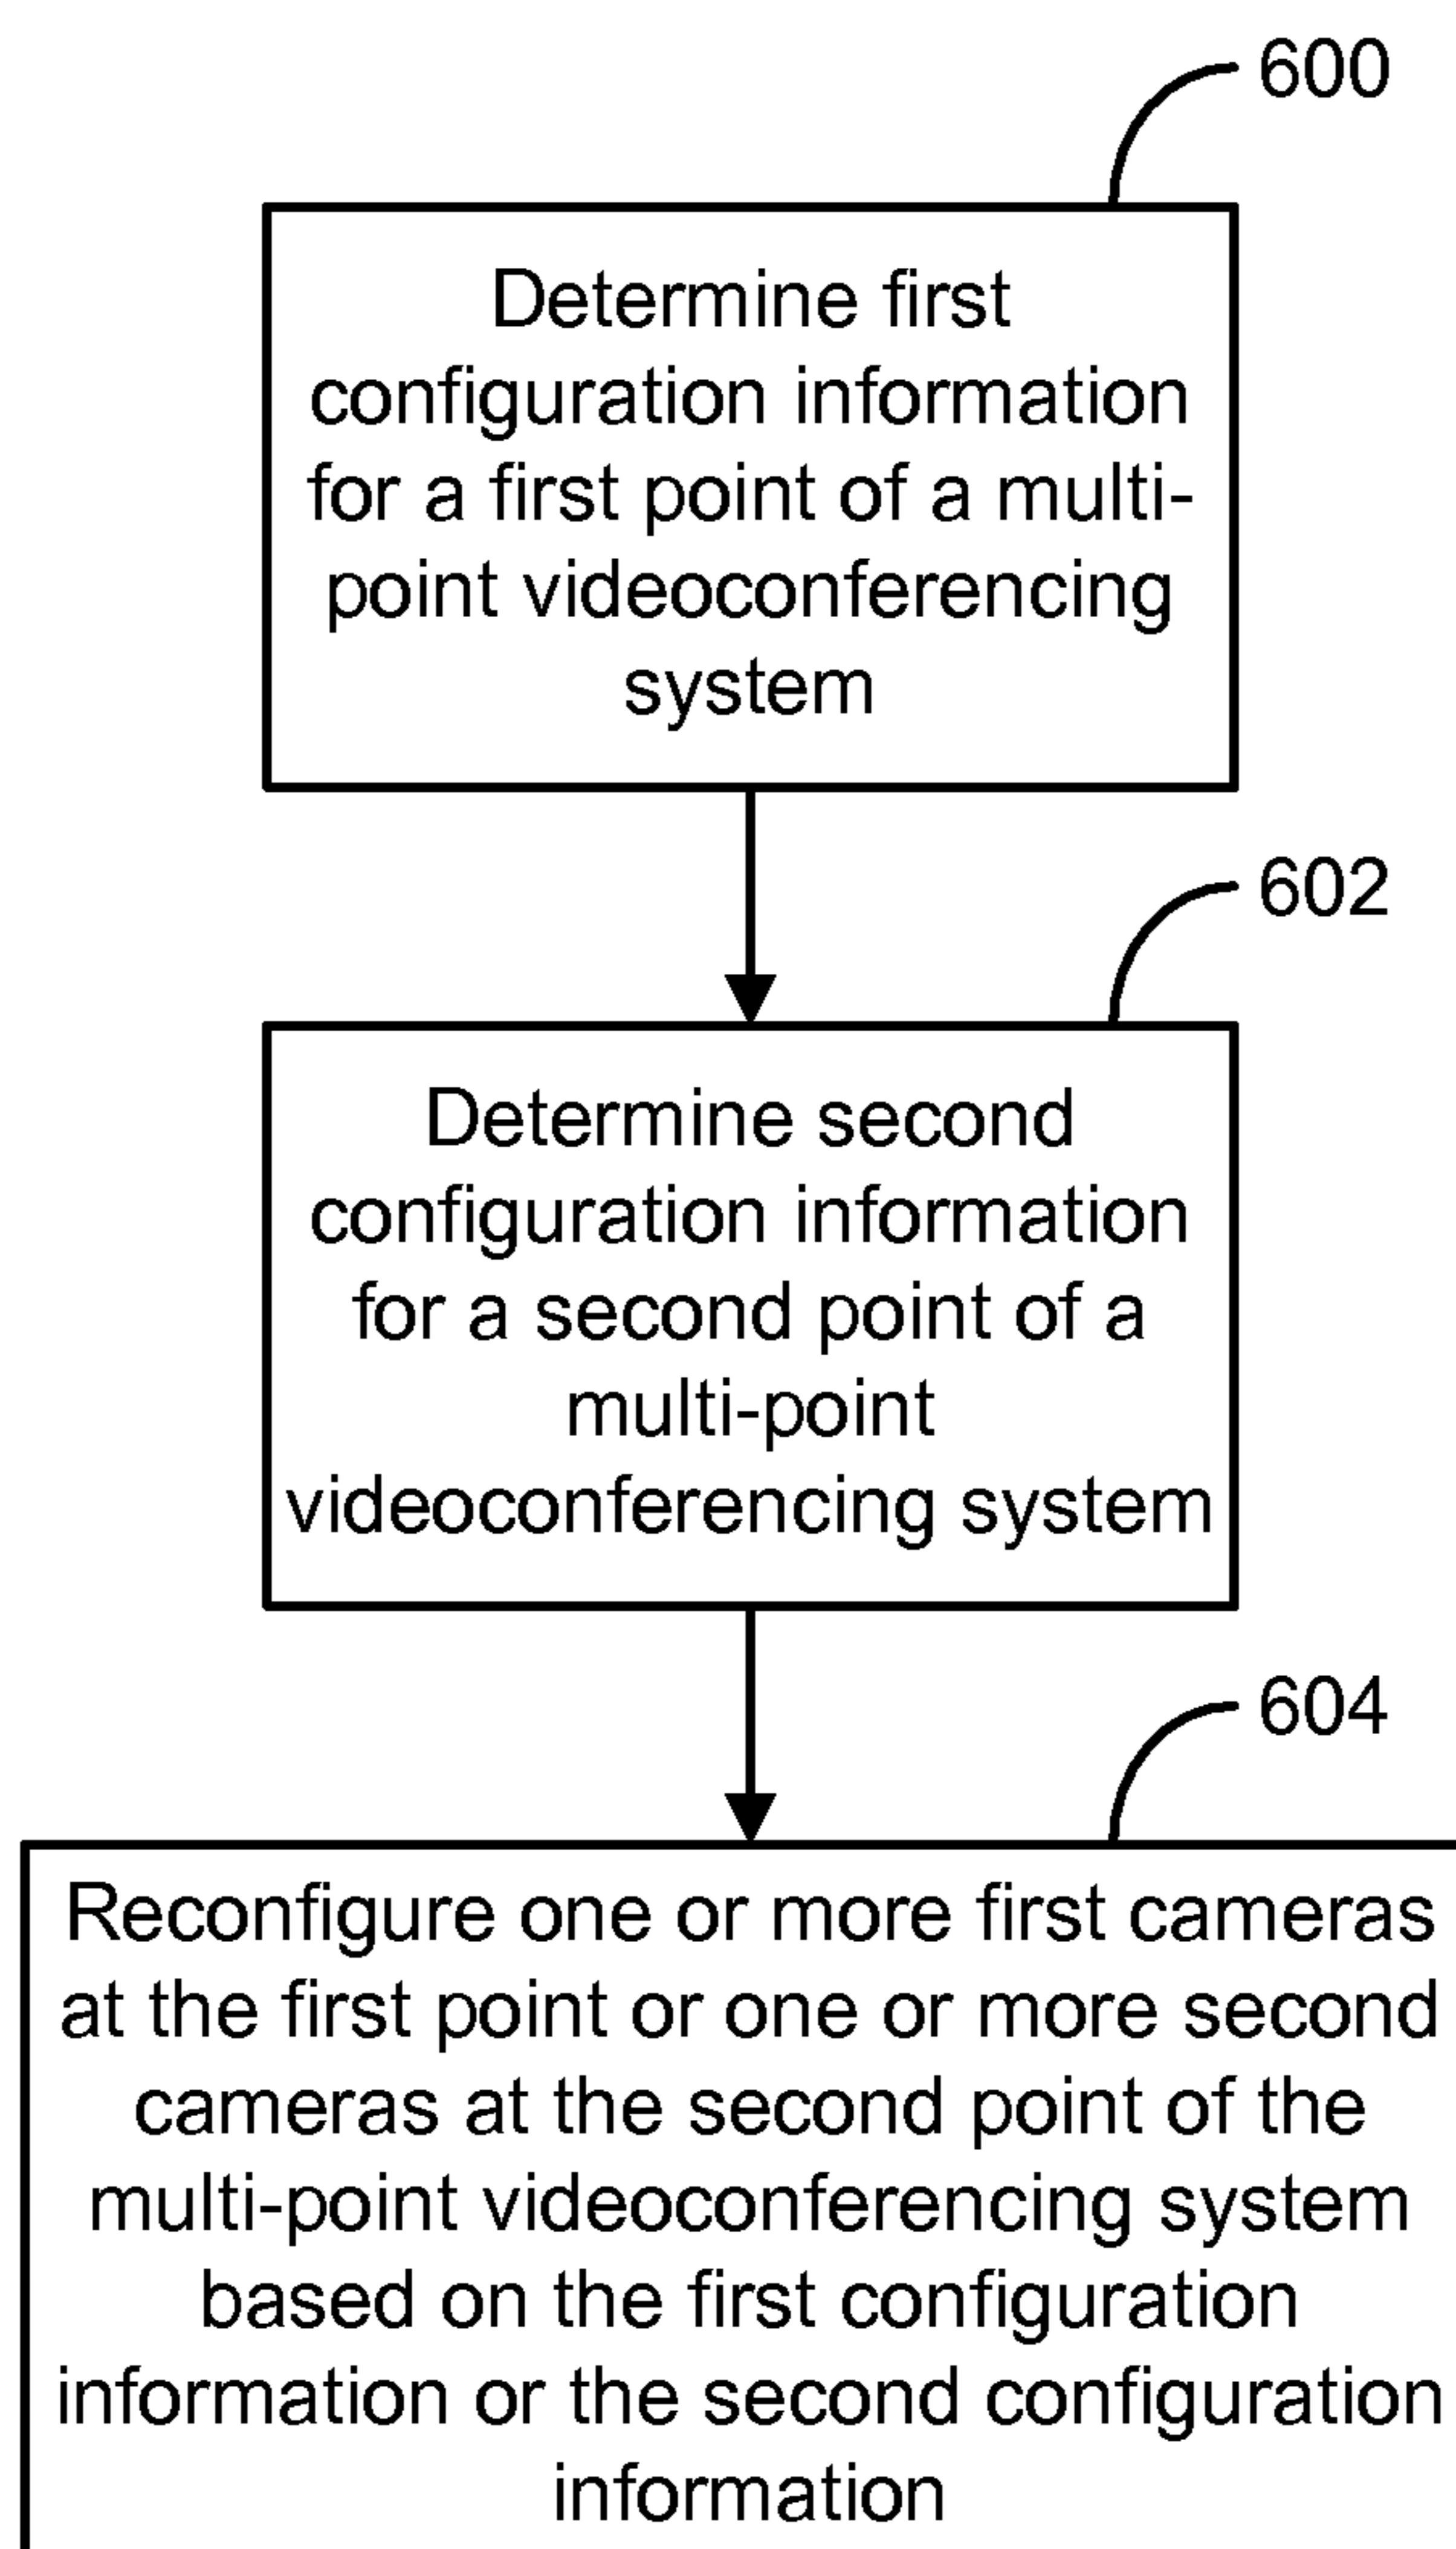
600

Determine first configuration information for a first point of a multi-point videoconferencing system

602

Determine second configuration information for a second point of a multi-point videoconferencing system

604

Reconfigure one or more first cameras at the first point or one or more second cameras at the second point of the multi-point videoconferencing system based on the first configuration information or the second configuration information